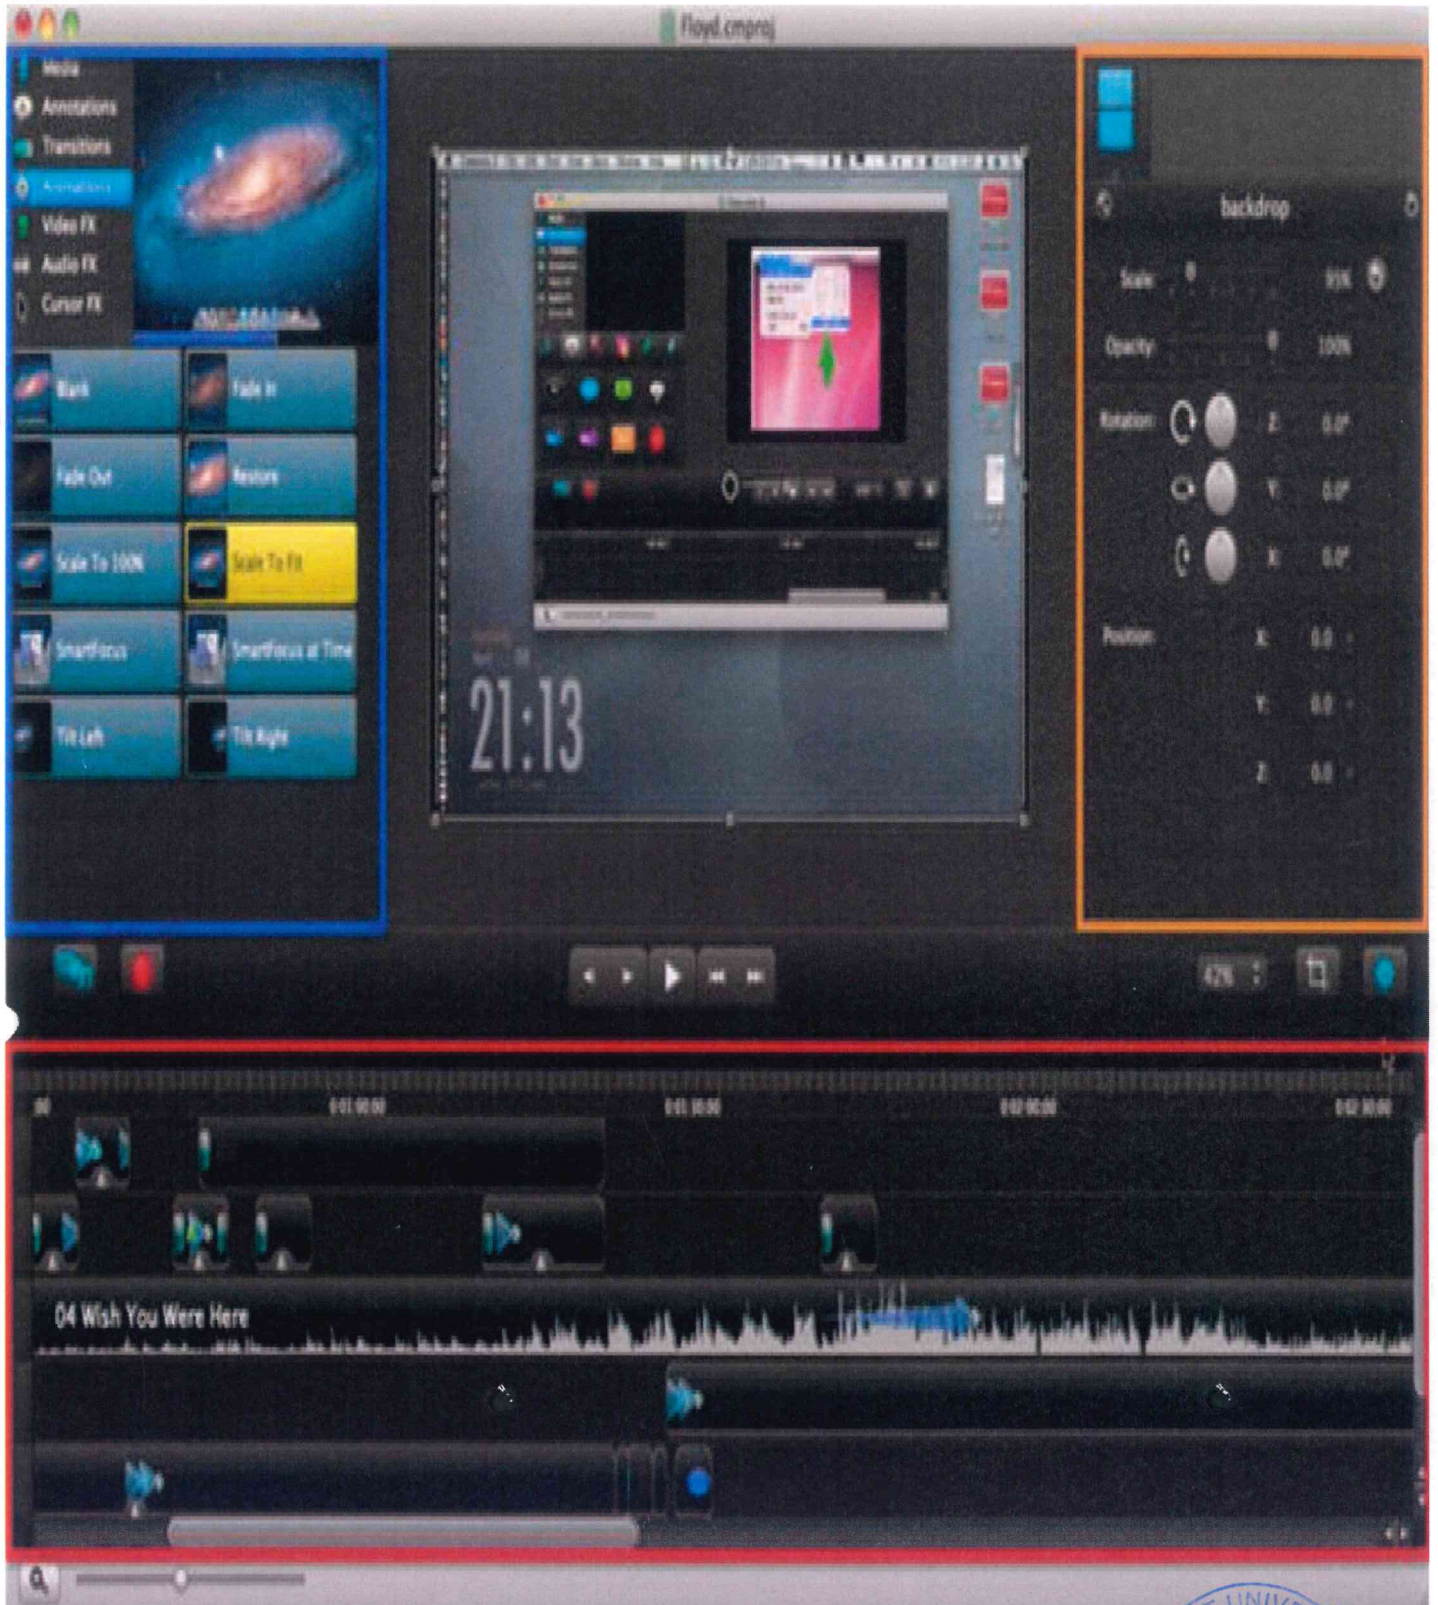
Floyd.cmproj

Media
Annotations
Transitions
Animations
Video FX
Audio FX
Cursor FX

Blank
Fade In
Fade Out
Restore
Scale To 100%
Scale To Fit
SmartFocus
SmartFocus at Time
Tilt Left
Tilt Right

21:13

backdrop
Scale 95%
Opacity 100%
Rotation Z: 0.0°
Y: 0.0°
X: 0.0°
Position X: 0.0
Y: 0.0
Z: 0.0

42%

00
0:01:00;00
0:01:30;00
0:02:00;00
0:02:30;00

04 Wish You Were Here